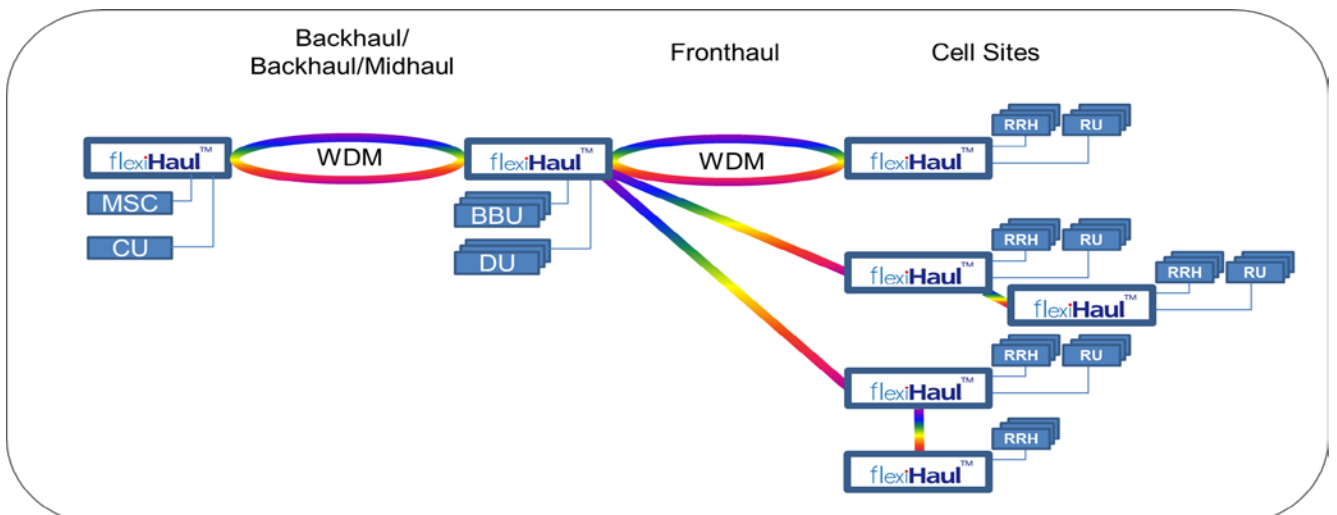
Backhaul/
Backhaul/Midhaul

Fronthaul

Cell Sites

flexiHaul™

WDM

MSC

CU

flexiHaul™

BBU

DU

WDM

flexiHaul™

RRH

RU

RRH

RU

flexiHaul™

RRH

RU

flexiHaul™

RRH

RU

flexiHaul™

RRH

flexiHaul™